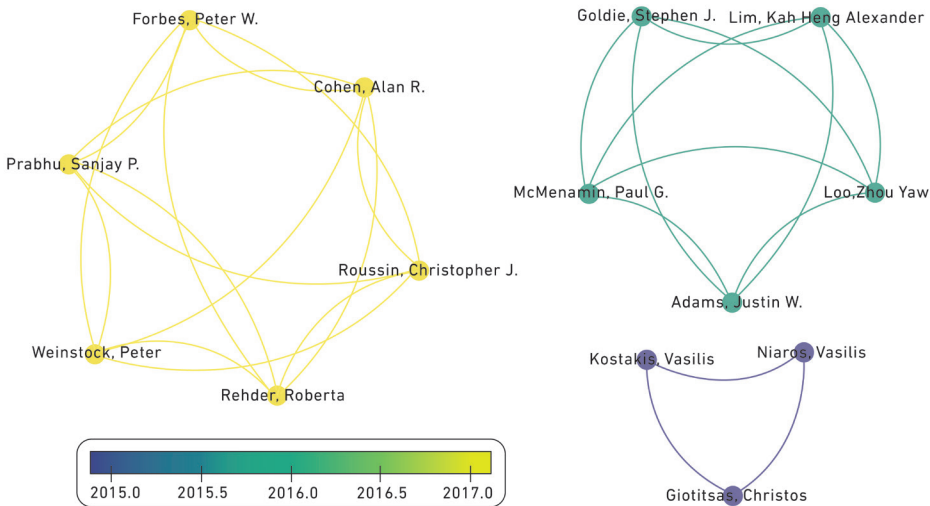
Forbes, Peter W.

Cohen, Alan R.

Prabhu, Sanjay P.

Roussin, Christopher J.

Weinstock, Peter

Rehder, Roberta

Goldie, Stephen J.

Lim, Kah Heng Alexander

McMenamin, Paul G.

Loo,Zhou Yaw

Adams, Justin W.

Kostakis, Vasilis

Niaros, Vasilis

Giotitsas, Christos

2015.0 2015.5 2016.0 2016.5 2017.0